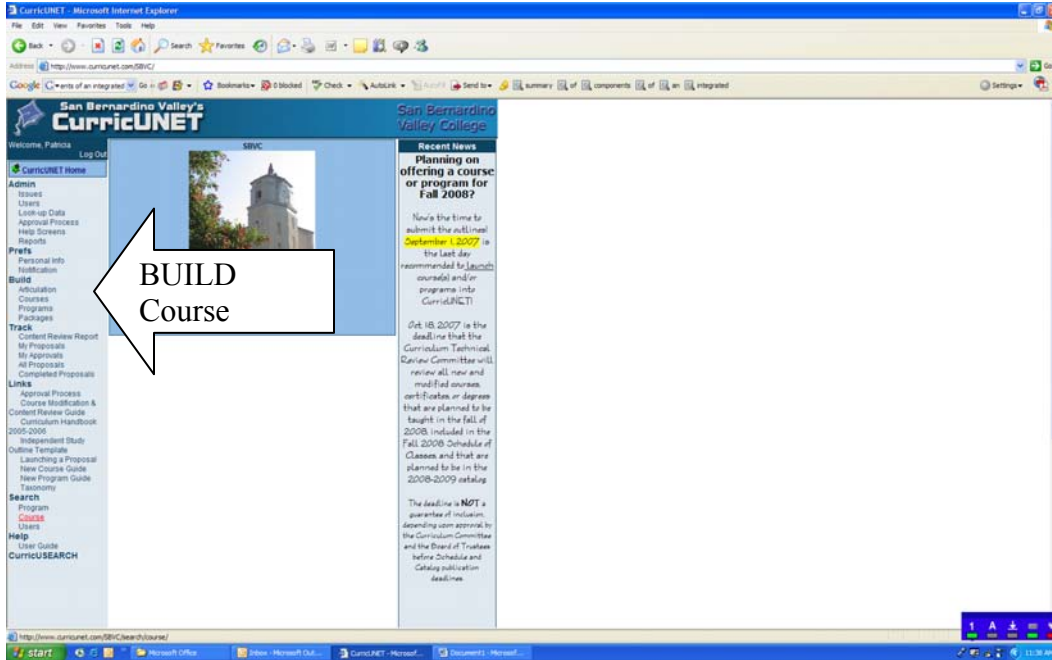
CurricUNET - Microsoft Internet Explorer

File Edit View Favorites Tools Help

Back Search Favorites

Address http://www.curricunet.com/SBVC/

Google Bookmarks 0 blocked Check AutoLink AutoFill Send to summary of components of an integrated Settings

San Bernardino Valley's CurricUNET

San Bernardino Valley College

Welcome, Patricia
Log Out

CurricUNET Home

Admin
Issues
Users
Look-up Data
Approval Process
Help Screens
Reports
Prefs
Personal Info
Notification
Build
Articulation
Courses
Programs
Packages
Track
Content Review Report
My Proposals
My Approvals
All Proposals
Completed Proposals
Links
Approval Process
Course Modification & Content Review Guide
Curriculum Handbook 2005-2006
Independent Study Outline Template
Launching a Proposal
New Course Guide
New Program Guide
Taxonomy
Search
Program
Course
Users
Help
User Guide
CurricUSEARCH

SBVC

BUILD Course

Recent News

Planning on offering a course or program for Fall 2008?

Now's the time to submit the outlines! September 1, 2007 is the last day recommended to Launch course(s) and/or programs into CurricUNET!

Oct 18, 2007 is the deadline that the Curriculum Technical Review Committee will review all new and modified courses, certificates or degrees that are planned to be taught in the fall of 2008, included in the Fall 2008 Schedule of Classes, and that are planned to be in the 2008-2009 catalog.

The deadline is NOT a guarantee of inclusion, depending upon approval by the Curriculum Committee and the Board of Trustees before Schedule and Catalog publication deadlines.

http://www.curricunet.com/SBVC/search/course/

start Microsoft Office Inbox - Microsoft Out... CurricUNET - Microsof... Document1 - Microsof... 11:38 AM